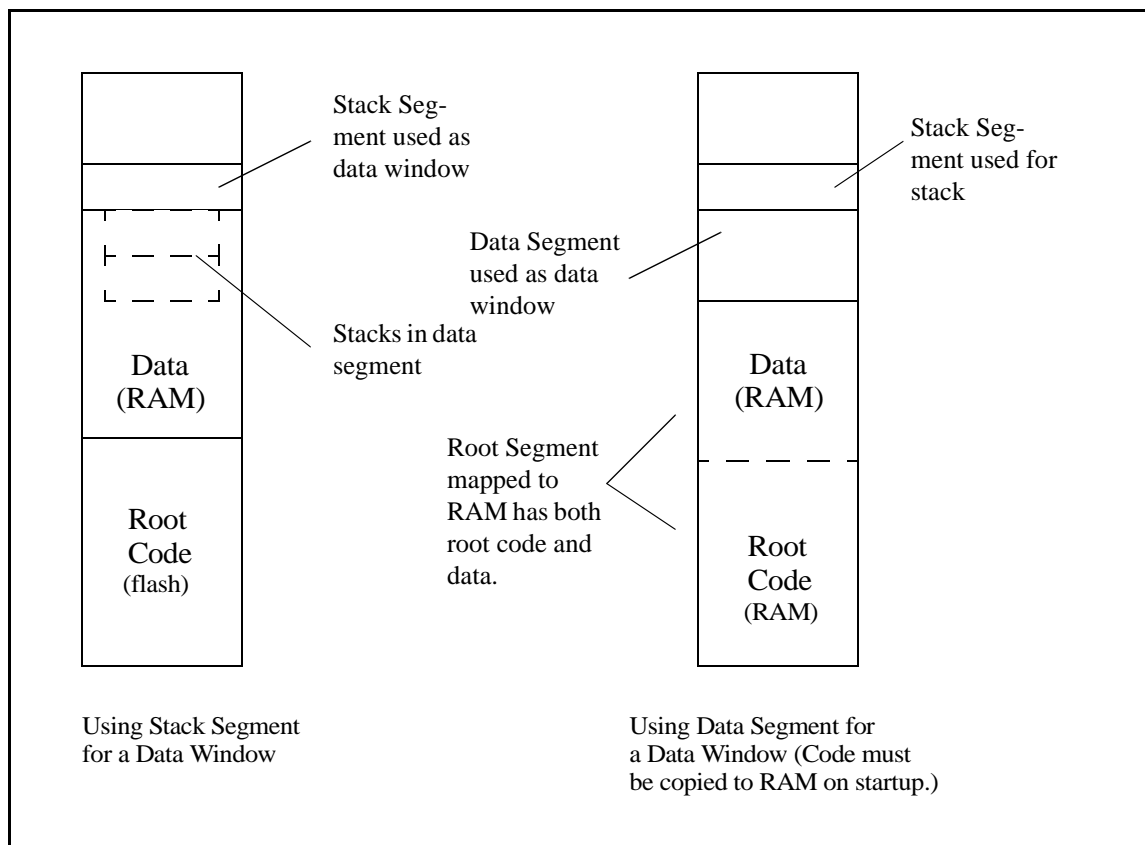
Stack Segment used as data window

Stacks in data segment

Data
(RAM)

Root
Code
(flash)

Using Stack Segment for a Data Window

Stack Segment used for stack

Data Segment used as data window

Data
(RAM)

Root Segment mapped to RAM has both root code and data.

Root
Code
(RAM)

Using Data Segment for a Data Window (Code must be copied to RAM on startup.)